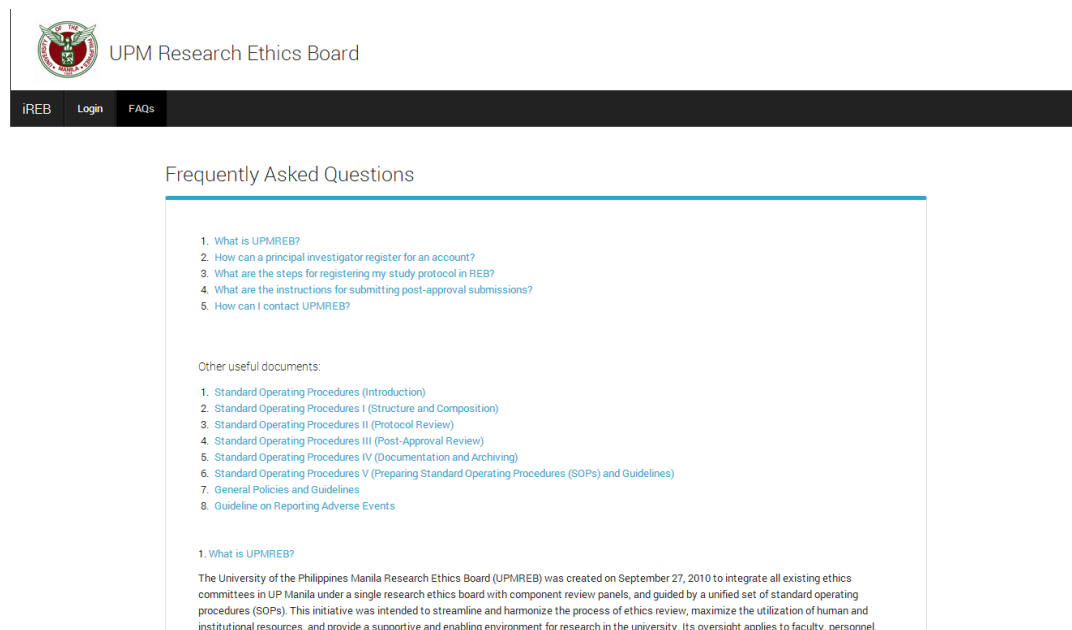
UPM Research Ethics Board

iREB Login FAQs

Frequently Asked Questions

1. What is UPMREB?
2. How can a principal investigator register for an account?
3. What are the steps for registering my study protocol in REB?
4. What are the instructions for submitting post-approval submissions?
5. How can I contact UPMREB?

Other useful documents:

1. Standard Operating Procedures (Introduction)
2. Standard Operating Procedures I (Structure and Composition)
3. Standard Operating Procedures II (Protocol Review)
4. Standard Operating Procedures III (Post-Approval Review)
5. Standard Operating Procedures IV (Documentation and Archiving)
6. Standard Operating Procedures V (Preparing Standard Operating Procedures (SOPs) and Guidelines)
7. General Policies and Guidelines
8. Guideline on Reporting Adverse Events

1. What is UPMREB?

The University of the Philippines Manila Research Ethics Board (UPMREB) was created on September 27, 2010 to integrate all existing ethics committees in UP Manila under a single research ethics board with component review panels, and guided by a unified set of standard operating procedures (SOPs). This initiative was intended to streamline and harmonize the process of ethics review, maximize the utilization of human and institutional resources, and provide a supportive and enabling environment for research in the university. Its oversight applies to faculty, personnel, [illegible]